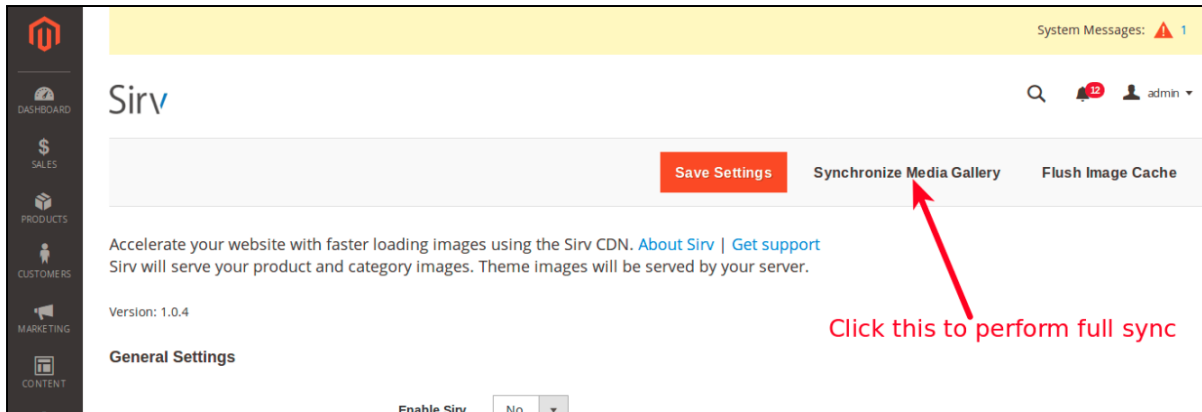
DASHBOARD
SALES
PRODUCTS
CUSTOMERS
MARKETING
CONTENT

System Messages: 1

Sirv

12 admin

Save Settings
Synchronize Media Gallery
Flush Image Cache

Accelerate your website with faster loading images using the Sirv CDN. About Sirv | Get support
Sirv will serve your product and category images. Theme images will be served by your server.

Version: 1.0.4

Click this to perform full sync

General Settings

Enable Sirv No